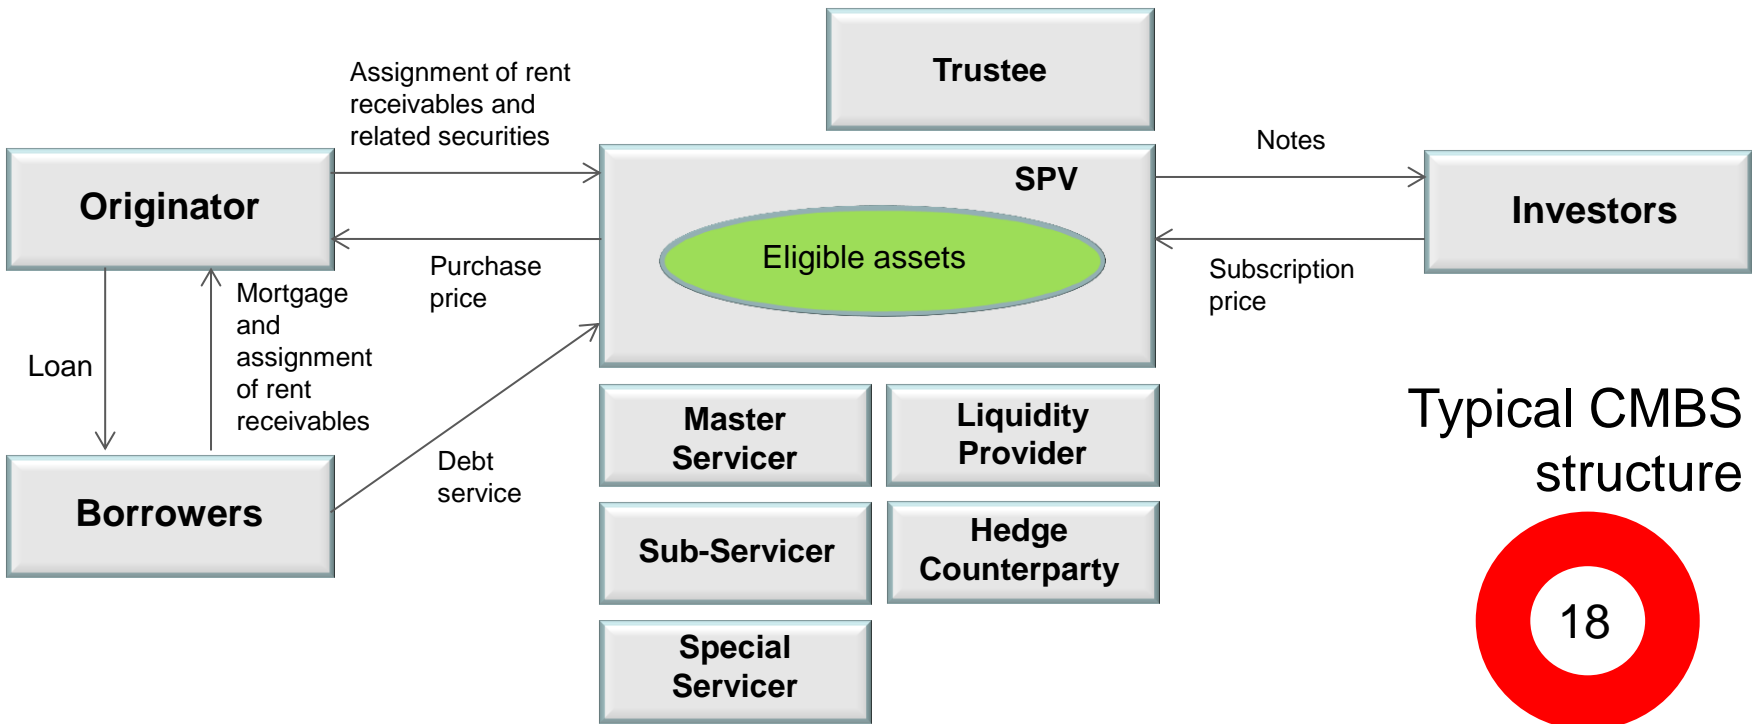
Trustee

Assignment of rent receivables and related securities

Originator

SPV

Eligible assets

Notes

Investors

Purchase price

Subscription price

Loan

Mortgage and assignment of rent receivables

Debt service

Borrowers

Master Servicer

Liquidity Provider

Sub-Servicer

Hedge Counterparty

Special Servicer

Typical CMBS structure

18